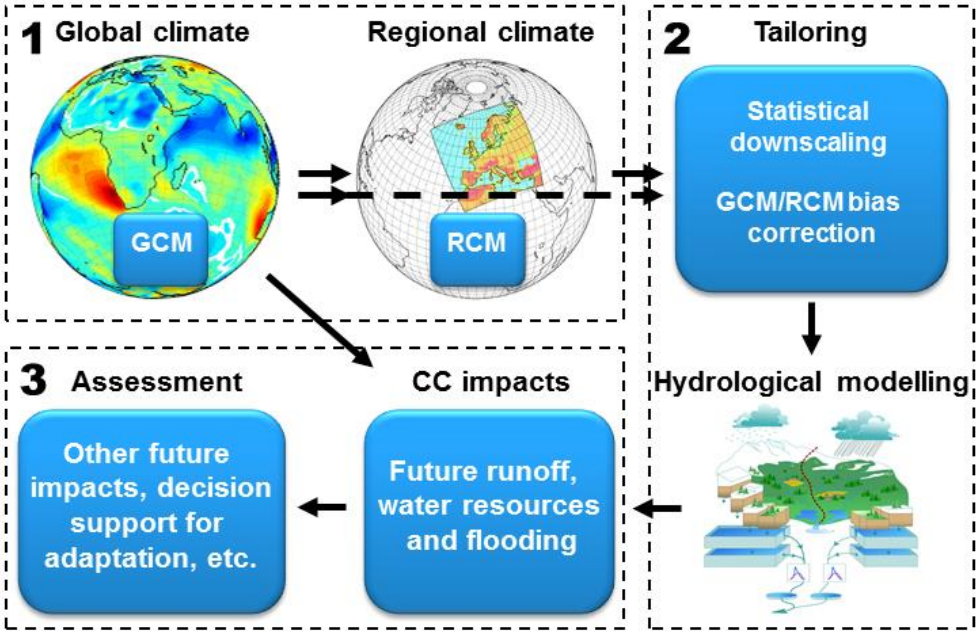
1 Global climate

Regional climate

GCM

RCM

2 Tailoring

Statistical downscaling

GCM/RCM bias correction

Hydrological modelling

3 Assessment

CC impacts

Other future impacts, decision support for adaptation, etc.

Future runoff, water resources and flooding